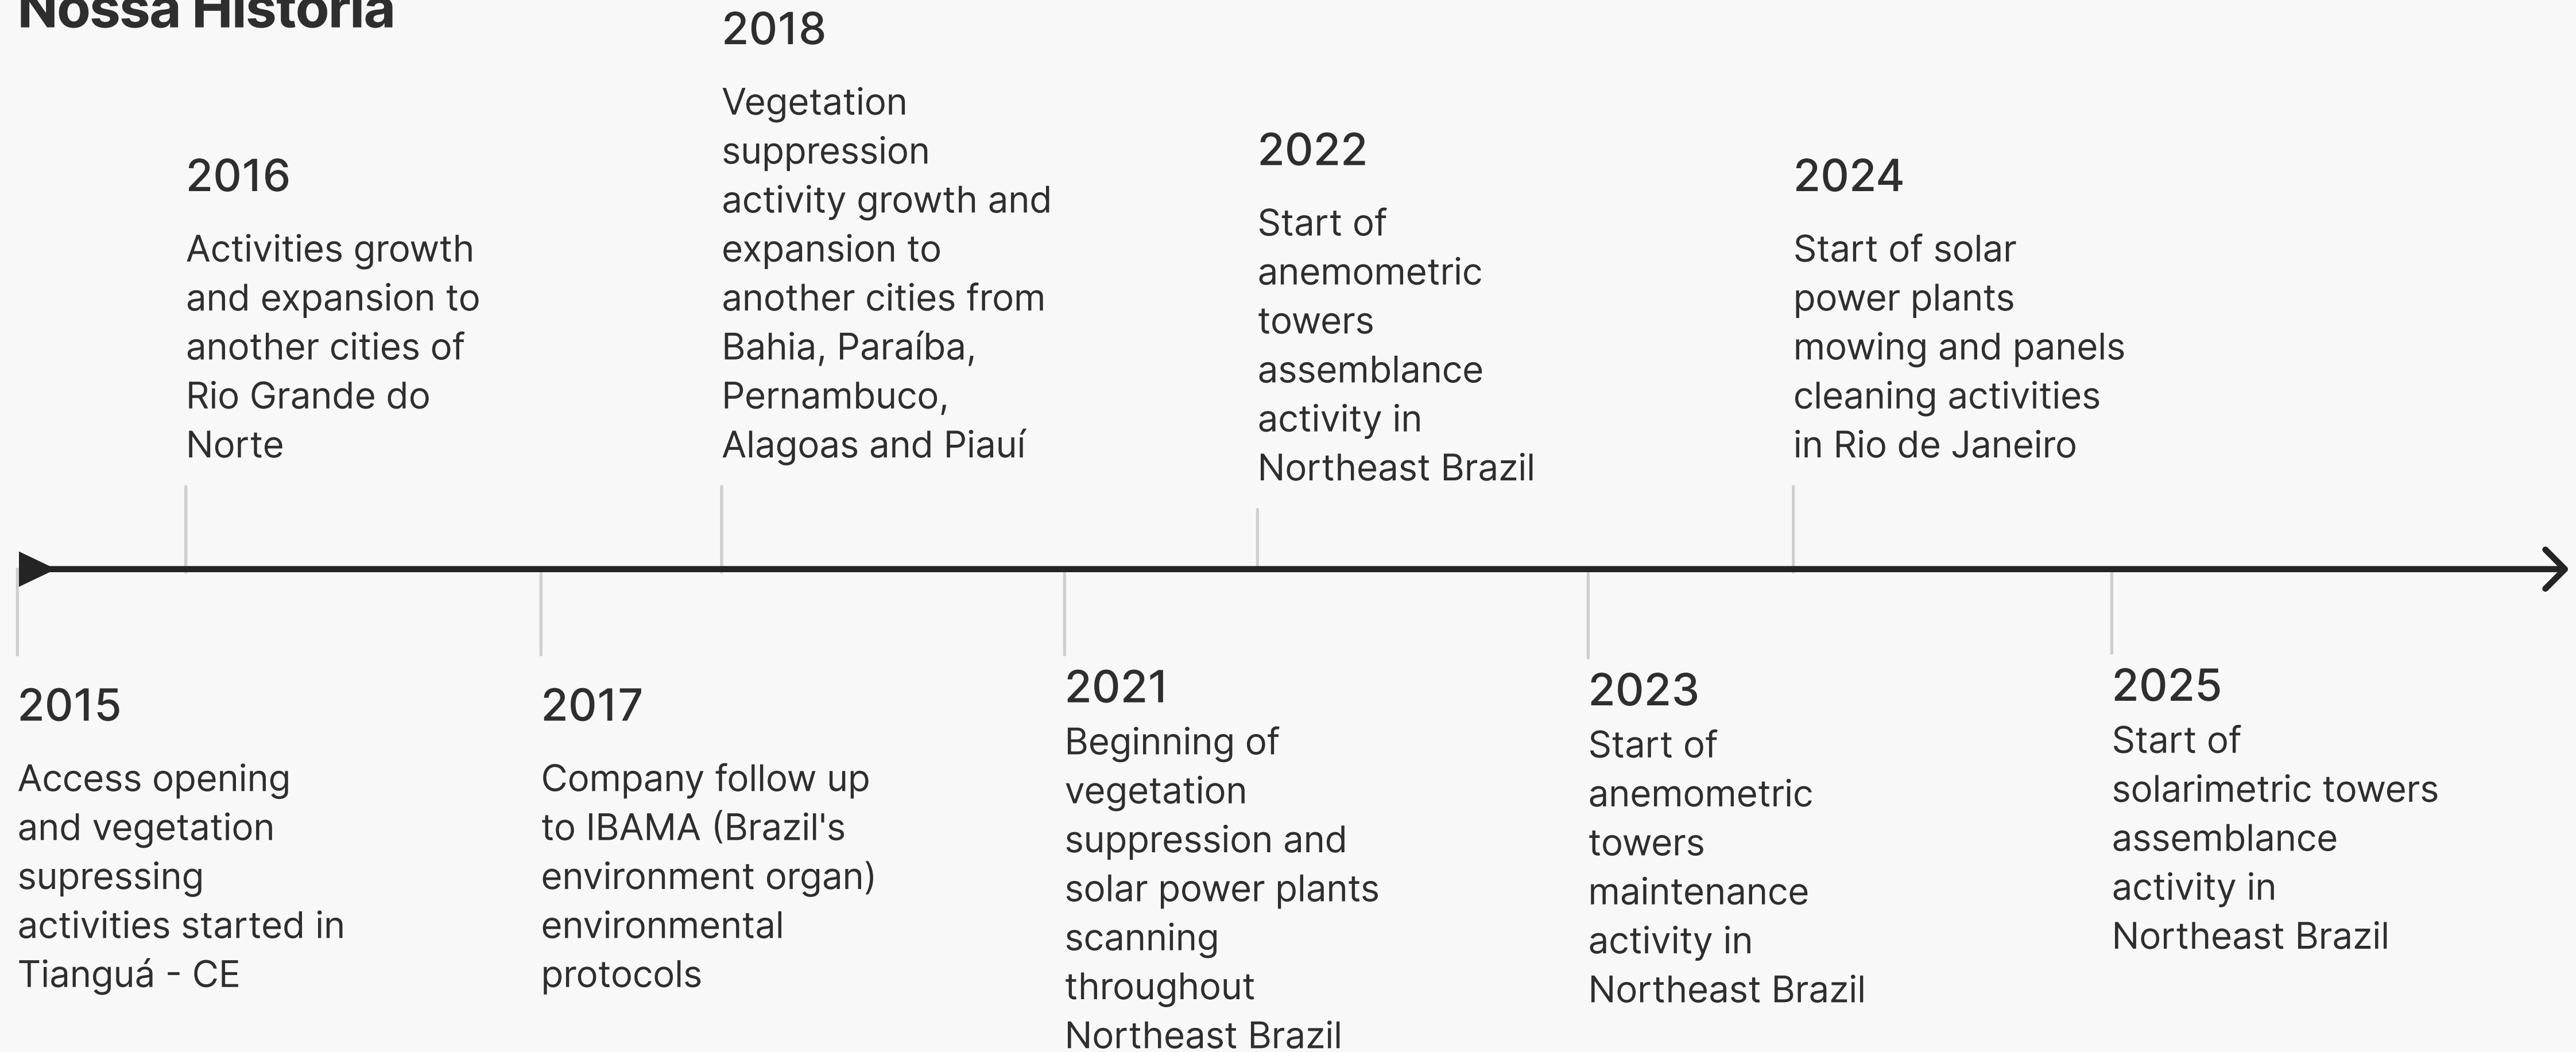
Nossa História

2015

Access opening and vegetation supressing activities started in Tianguá - CE

2016

Activities growth and expansion to another cities of Rio Grande do Norte

2017

Company follow up to IBAMA (Brazil's environment organ) environmental protocols

2018

Vegetation suppression activity growth and expansion to another cities from Bahia, Paraíba, Pernambuco, Alagoas and Piauí

2021

Beginning of vegetation suppression and solar power plants scanning throughout Northeast Brazil

2022

Start of anemometric towers assemblance activity in Northeast Brazil

2023

Start of anemometric towers maintenance activity in Northeast Brazil

2024

Start of solar power plants mowing and panels cleaning activities in Rio de Janeiro

2025

Start of solarimetric towers assemblance activity in Northeast Brazil